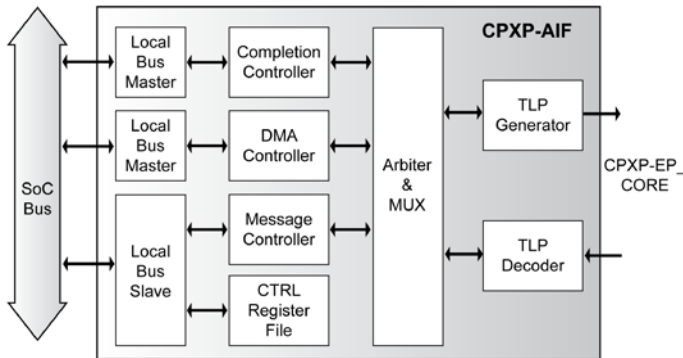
CPXP-AIF

SoC Bus

Local Bus Master

Completion Controller

Local Bus Master

DMA Controller

Local Bus Slave

Message Controller

CTRL Register File

Arbiter & MUX

TLP Generator

TLP Decoder

CPXP-EP_ CORE